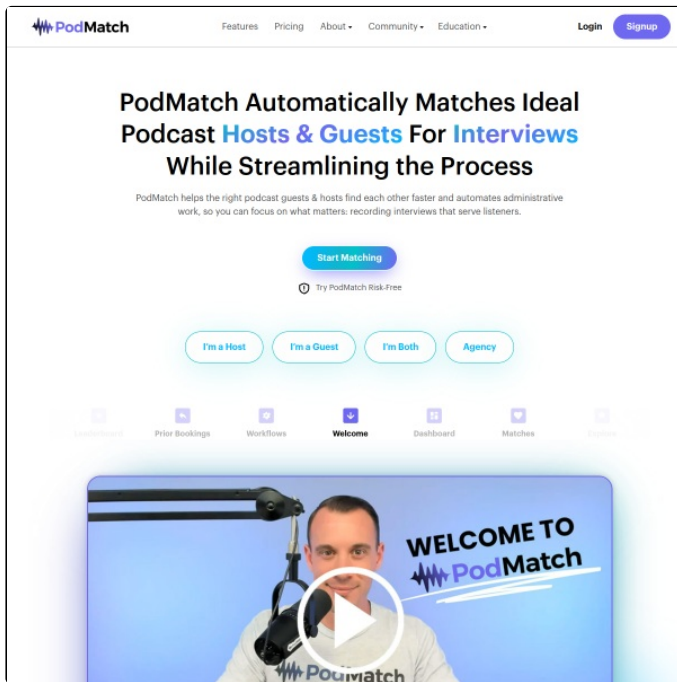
PodMatch

Features Pricing About Community Education

Login Signup

PodMatch Automatically Matches Ideal Podcast Hosts & Guests For Interviews While Streamlining the Process

PodMatch helps the right podcast guests & hosts find each other faster and automates administrative work, so you can focus on what matters: recording interviews that serve listeners.

Start Matching

Try PodMatch Risk-Free

I'm a Host I'm a Guest I'm Both Agency

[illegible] Prior Bookings Workflows Welcome Dashboard Matches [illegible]

WELCOME TO PodMatch

PodMatch